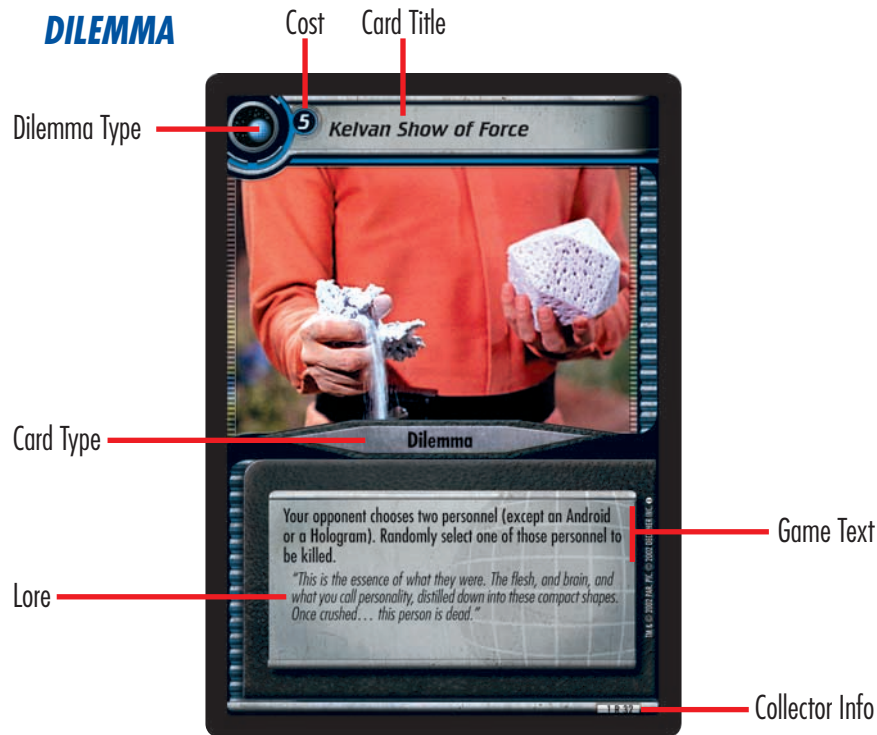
DILEMMA

Cost

Card Title

Dilemma Type

5

Kelvan Show of Force

Card Type

Dilemma

Your opponent chooses two personnel (except an Android or a Hologram). Randomly select one of those personnel to be killed.

Game Text

Lore

"This is the essence of what they were. The flesh, and brain, and what you call personality, distilled down into these compact shapes. Once crushed… this person is dead."

TM & © 2002 PAR. PIC. © 2002 DECIPHER INC.

1 R 52

Collector Info